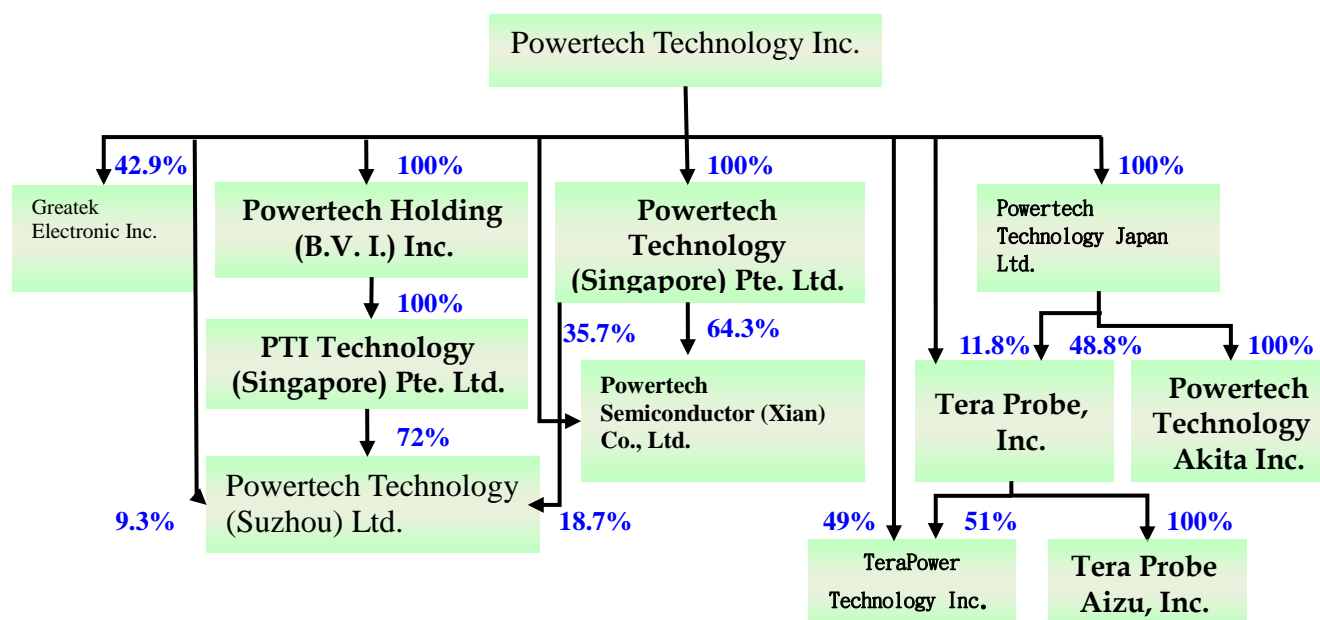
Powertech Technology Inc.

42.9%

Greatek Electronic Inc.

100%

Powertech Holding (B.V. I.) Inc.

100%

PTI Technology (Singapore) Pte. Ltd.

72%

Powertech Technology (Suzhou) Ltd.

9.3%

18.7%

100%

Powertech Technology (Singapore) Pte. Ltd.

35.7%

64.3%

Powertech Semiconductor (Xian) Co., Ltd.

100%

Powertech Technology Japan Ltd.

11.8%

48.8%

100%

Tera Probe, Inc.

Powertech Technology Akita Inc.

49%

51%

100%

TeraPower Technology Inc.

Tera Probe Aizu, Inc.